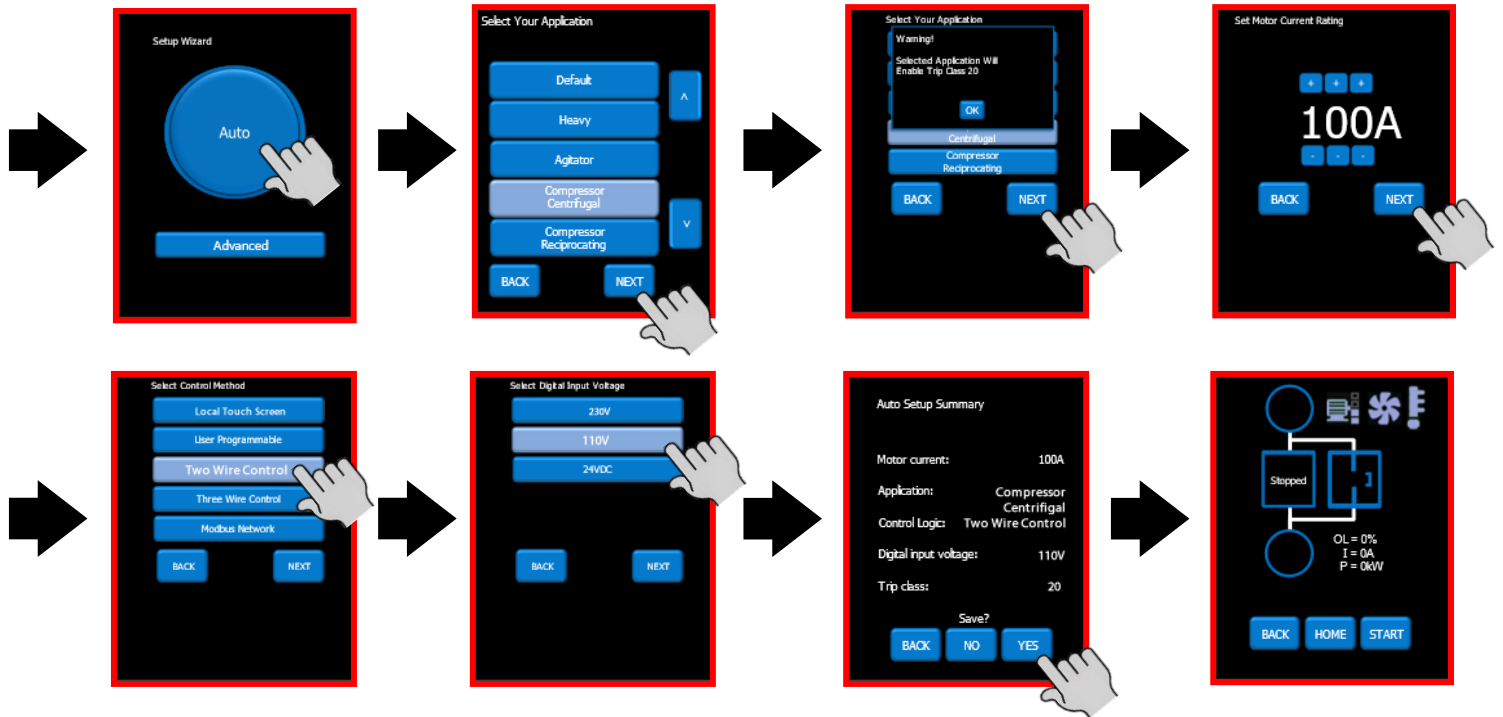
Setup Wizard

Auto

Advanced

Select Your Application

Default

Heavy

Agitator

Compressor Centrifugal

Compressor Reciprocating

^

v

BACK

NEXT

Select Your Application

Warning!

Selected Application Will Enable Trip Class 20

OK

Centrifugal

Compressor Reciprocating

BACK

NEXT

Set Motor Current Rating

+ + +

100A

- - -

BACK

NEXT

Select Control Method

Local Touch Screen

User Programmable

Two Wire Control

Three Wire Control

Modbus Network

BACK

NEXT

Select Digital Input Voltage

230V

110V

24VDC

BACK

NEXT

Auto Setup Summary

Motor current: 100A

Application: Compressor Centrifigal

Control Logic: Two Wire Control

Digital input voltage: 110V

Trip class: 20

Save?

BACK

NO

YES

Stopped

OL = 0%
I = 0A
P = 0kW

BACK

HOME

START